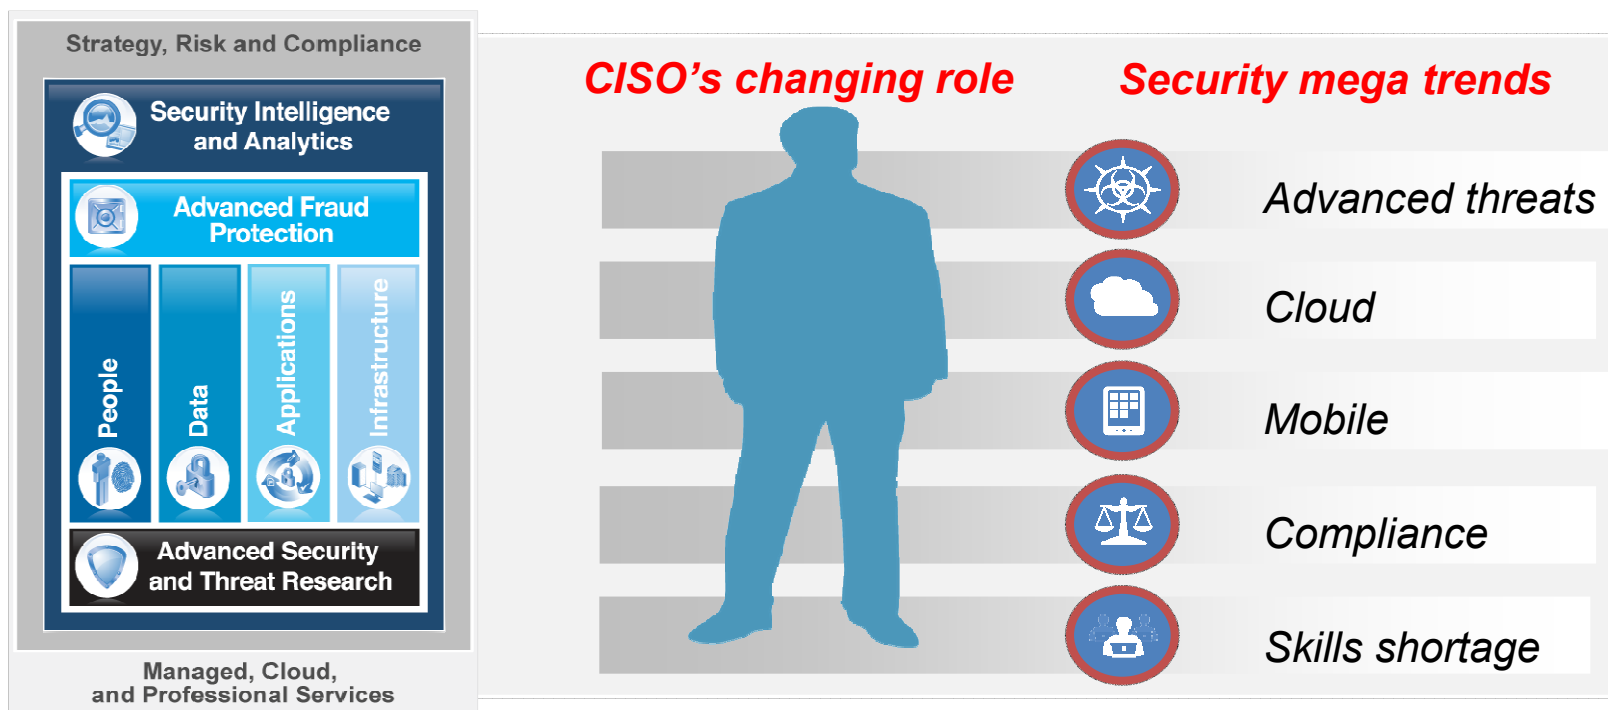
Strategy, Risk and Compliance

Security Intelligence and Analytics

Advanced Fraud Protection

People

Data

Applications

Infrastructure

Advanced Security and Threat Research

Managed, Cloud, and Professional Services

CISO's changing role

Security mega trends

Advanced threats

Cloud

Mobile

Compliance

Skills shortage